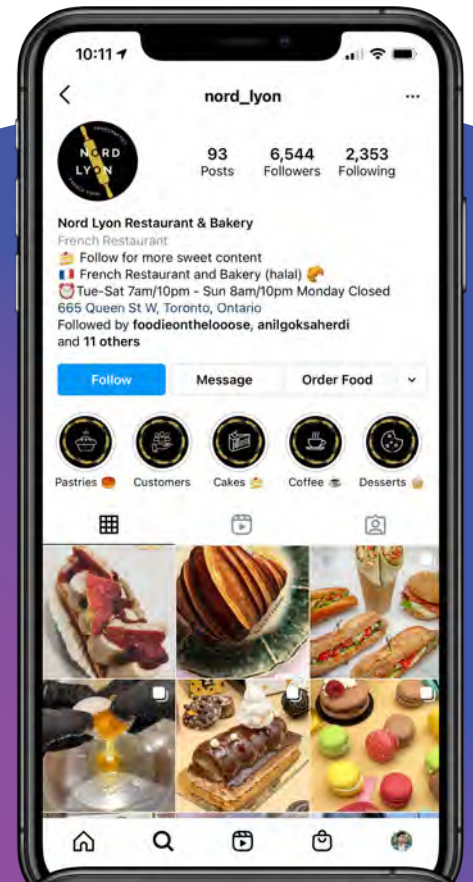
10:11

nord_lyon

NORD LYON

93 Posts
6,544 Followers
2,353 Following

Nord Lyon Restaurant & Bakery
French Restaurant
🍰 Follow for more sweet content
🇫🇷 French Restaurant and Bakery (halal) 🥐
⏰Tue-Sat 7am/10pm - Sun 8am/10pm Monday Closed
665 Queen St W, Toronto, Ontario
Followed by foodieontheloooose, anilgoksaherdi and 11 others

Follow
Message
Order Food

Pastries 🥐
Customers
Cakes 🍰
Coffee ☕
Desserts